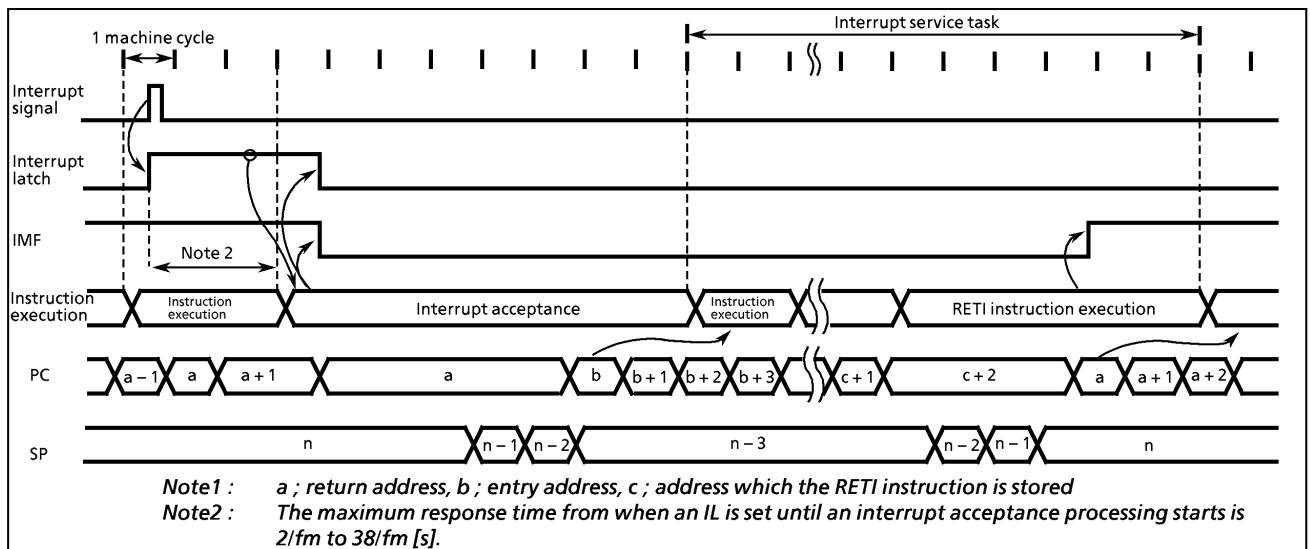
1 machine cycle

Interrupt service task

Interrupt signal

Interrupt latch

IMF

Note 2

Instruction execution

Instruction execution

Interrupt acceptance

Instruction execution

RETI instruction execution

PC

a – 1

a

a + 1

a

b

b + 1

b + 2

b + 3

c + 1

c + 2

a

a + 1

a + 2

SP

n

n – 1

n – 2

n – 3

n – 2

n – 1

n

Note1 : a ; return address, b ; entry address, c ; address which the RETI instruction is stored

Note2 : The maximum response time from when an IL is set until an interrupt acceptance processing starts is 2/fm to 38/fm [s].